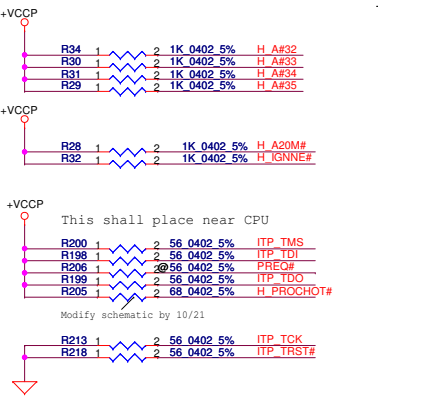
+VCCP

R34 1 2 1K_0402_5% H_A#32
R30 1 2 1K_0402_5% H_A#33
R31 1 2 1K_0402_5% H_A#34
R29 1 2 1K_0402_5% H_A#35

+VCCP

R28 1 2 1K_0402_5% H_A20M#
R32 1 2 1K_0402_5% H_IGNNE#

+VCCP

This shall place near CPU

R200 1 2 56_0402_5% ITP_TMS
R198 1 2 56_0402_5% ITP_TDI
R206 1 2@56_0402_5% PREQ#
R199 1 2 56_0402_5% ITP_TDO
R205 1 2 68_0402_5% H_PROCHOT#

Modify schematic by 10/21

R213 1 2 56_0402_5% ITP_TCK
R218 1 2 56_0402_5% ITP_TRST#